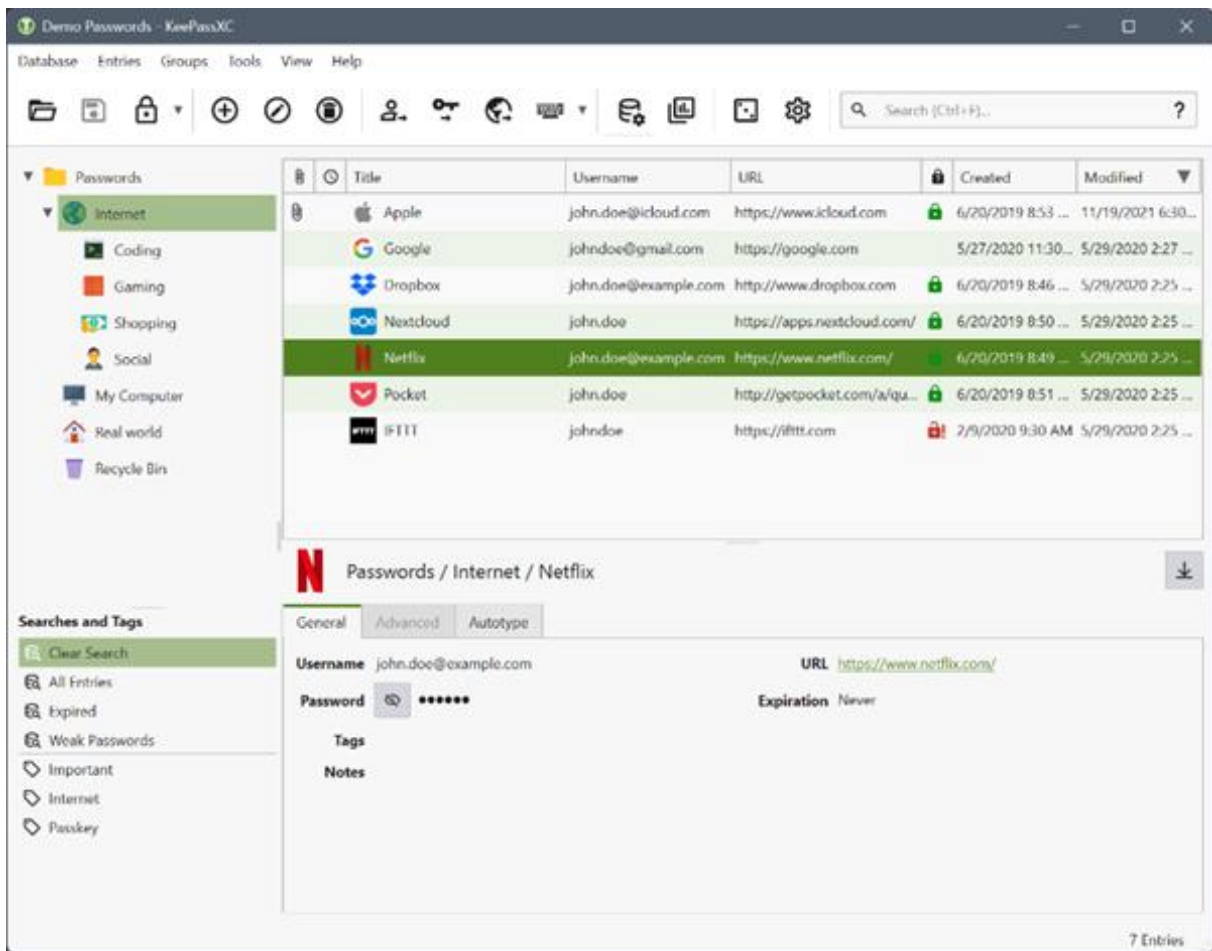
Demo Passwords - KeePassXC

Database Entries Groups Tools View Help

Search (Ctrl+F)...

?

Passwords
Internet
Coding
Gaming
Shopping
Social
My Computer
Real world
Recycle Bin

| | | Title | Username | URL | | Created | Modified |
|---|---|---|---|---|---|---|---|
| | | Apple | john.doe@icloud.com | https://www.icloud.com | | 6/20/2019 8:53 ... | 11/19/2021 6:30... |
| | | Google | johndoe@gmail.com | https://google.com | | 5/27/2020 11:30... | 5/29/2020 2:27 ... |
| | | Dropbox | john.doe@example.com | http://www.dropbox.com | | 6/20/2019 8:46 ... | 5/29/2020 2:25 ... |
| | | Nextcloud | john.doe | https://apps.nextcloud.com/ | | 6/20/2019 8:50 ... | 5/29/2020 2:25 ... |
| | | Netflix | john.doe@example.com | https://www.netflix.com/ | | 6/20/2019 8:49 ... | 5/29/2020 2:25 ... |
| | | Pocket | john.doe | http://getpocket.com/a/qu... | | 6/20/2019 8:51 ... | 5/29/2020 2:25 ... |
| | | IFTTT | johndoe | https://ifttt.com | | 2/9/2020 9:30 AM | 5/29/2020 2:25 ... |

Passwords / Internet / Netflix

General Advanced Autotype

Username john.doe@example.com
URL https://www.netflix.com/
Password ••••••
Expiration Never
Tags
Notes

Searches and Tags
Clear Search
All Entries
Expired
Weak Passwords
Important
Internet
Passkey

7 Entries